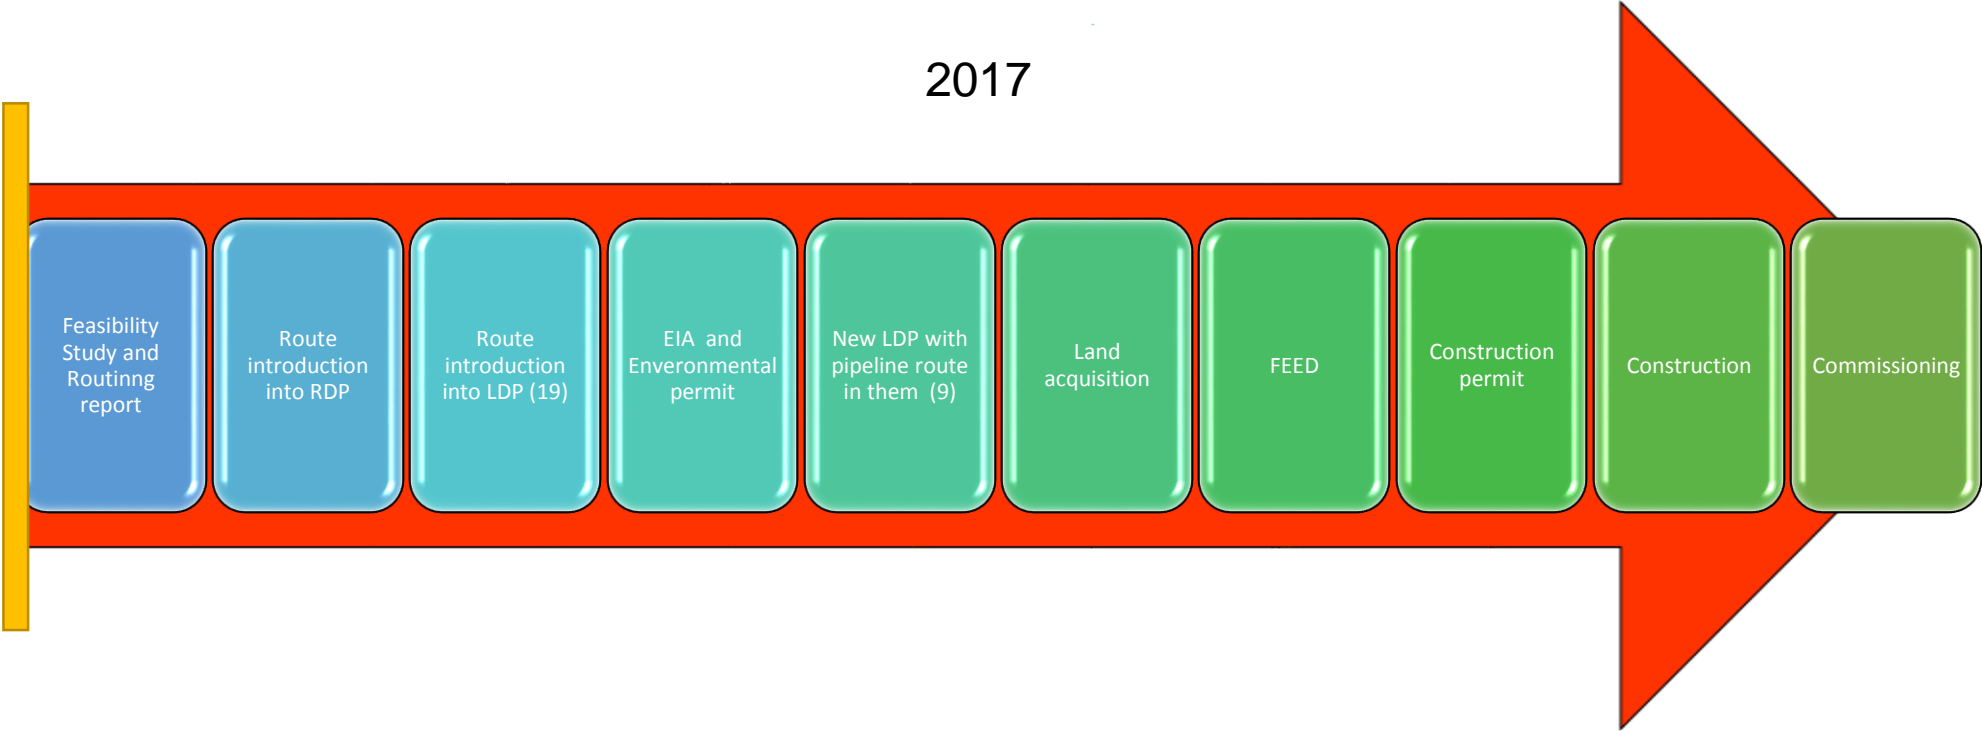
2017

Feasibility Study and Routinng report

Route introduction into RDP

Route introduction into LDP (19)

EIA and Enevronmental permit

New LDP with pipeline route in them (9)

Land acquisition

FEED

Construction permit

Construction

Commissioning